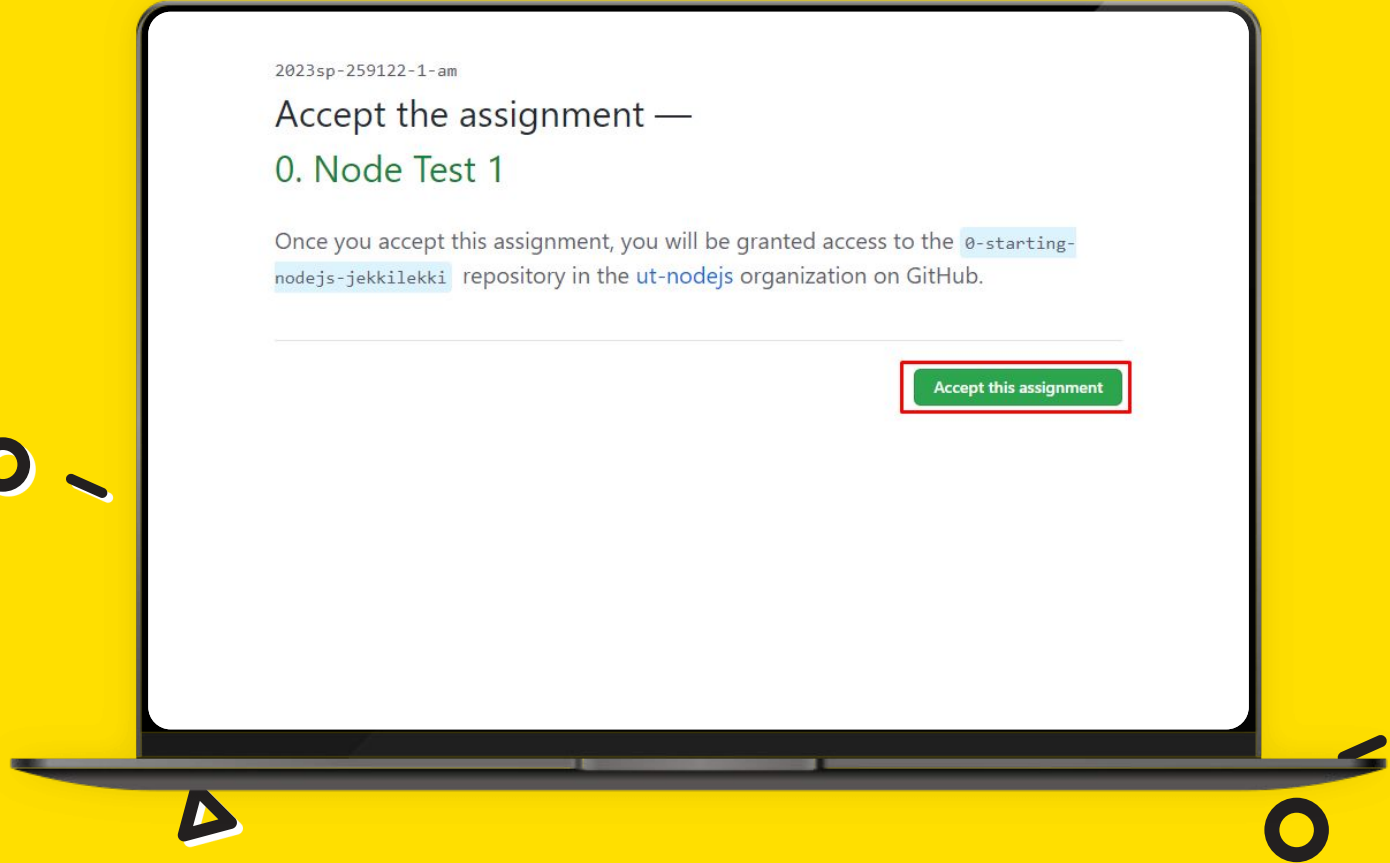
2023sp-259122-1-am

Accept the assignment —

0. Node Test 1

Once you accept this assignment, you will be granted access to the 0-starting-nodejs-jekkilekki repository in the ut-nodejs organization on GitHub.

Accept this assignment